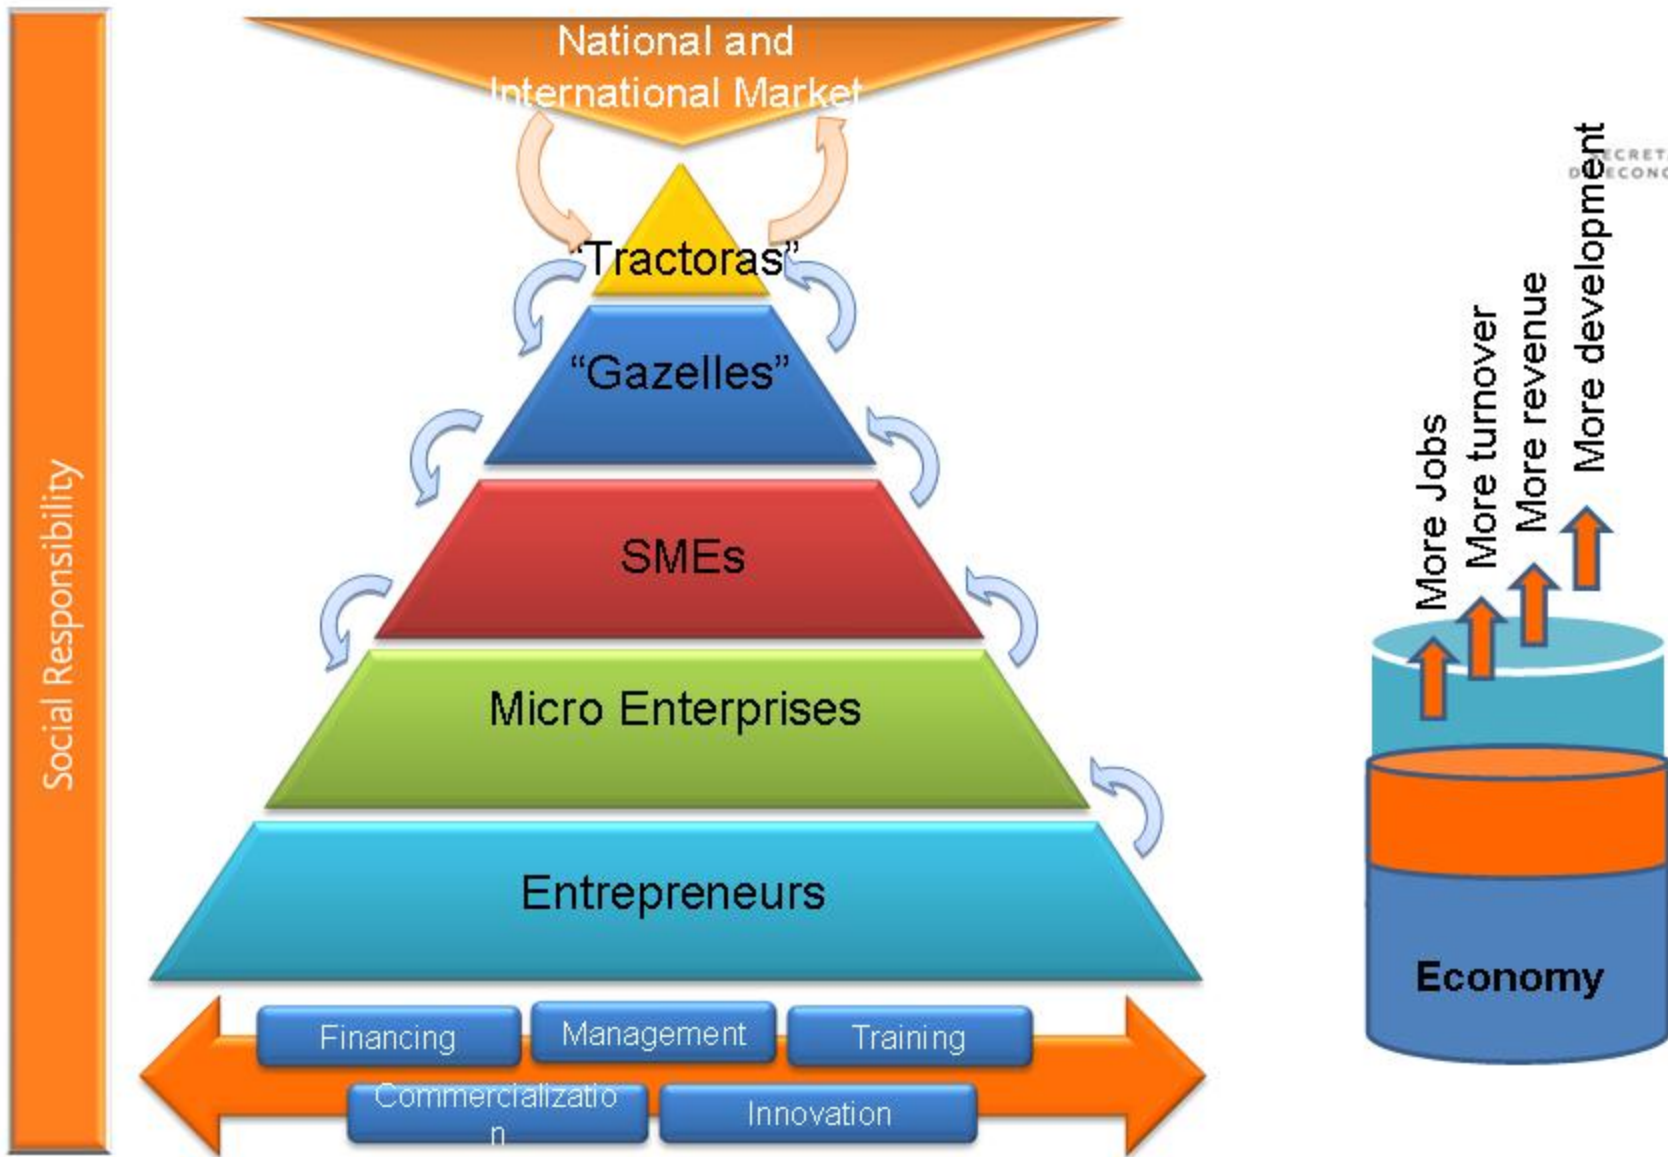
Social Responsibility

National and International Market

"Tractoras"

"Gazelles"

SMEs

Micro Enterprises

Entrepreneurs

Financing

Management

Training

Commercializatio
n

Innovation

More Jobs

More turnover

More revenue

More development

Economy

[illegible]